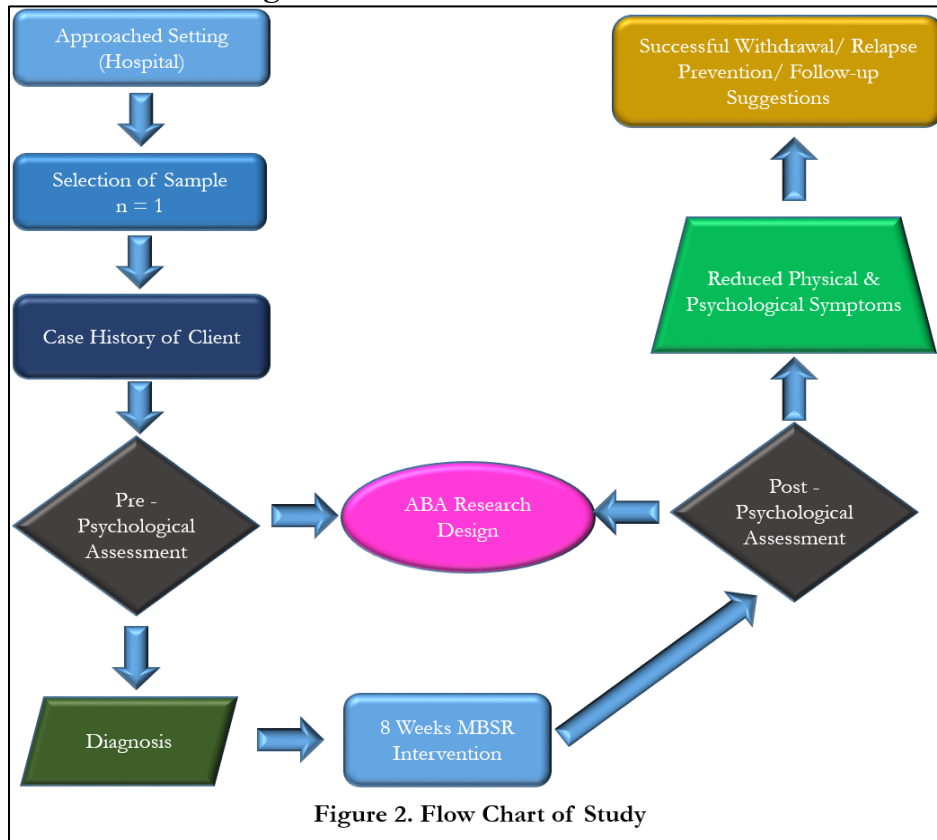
Approached Setting (Hospital)

Selection of Sample $n = 1$

Case History of Client

Pre - Psychological Assessment

ABA Research Design

Post - Psychological Assessment

Diagnosis

8 Weeks MBSR Intervention

Reduced Physical & Psychological Symptoms

Successful Withdrawal/ Relapse Prevention/ Follow-up Suggestions

Figure 2. Flow Chart of Study